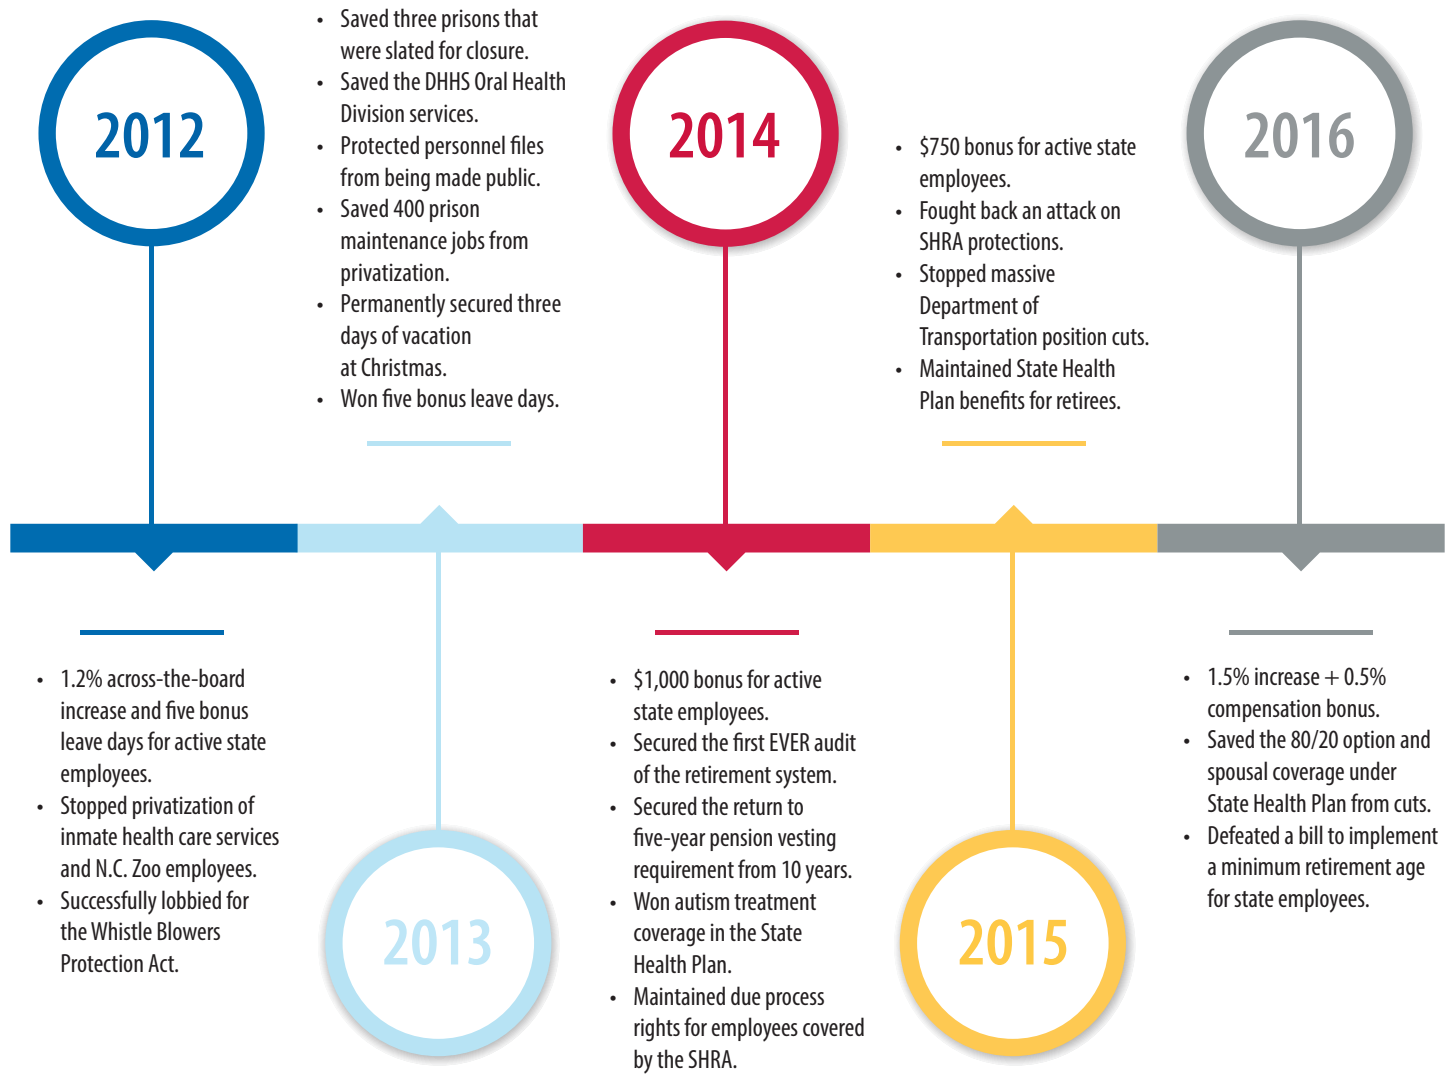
2012

- 1.2% across-the-board increase and five bonus leave days for active state employees.
- Stopped privatization of inmate health care services and N.C. Zoo employees.
- Successfully lobbied for the Whistle Blowers Protection Act.

- Saved three prisons that were slated for closure.
- Saved the DHHS Oral Health Division services.
- Protected personnel files from being made public.
- Saved 400 prison maintenance jobs from privatization.
- Permanently secured three days of vacation at Christmas.
- Won five bonus leave days.

2013

2014

- $1,000 bonus for active state employees.
- Secured the first EVER audit of the retirement system.
- Secured the return to five-year pension vesting requirement from 10 years.
- Won autism treatment coverage in the State Health Plan.
- Maintained due process rights for employees covered by the SHRA.

- $750 bonus for active state employees.
- Fought back an attack on SHRA protections.
- Stopped massive Department of Transportation position cuts.
- Maintained State Health Plan benefits for retirees.

2015

2016

- 1.5% increase + 0.5% compensation bonus.
- Saved the 80/20 option and spousal coverage under State Health Plan from cuts.
- Defeated a bill to implement a minimum retirement age for state employees.